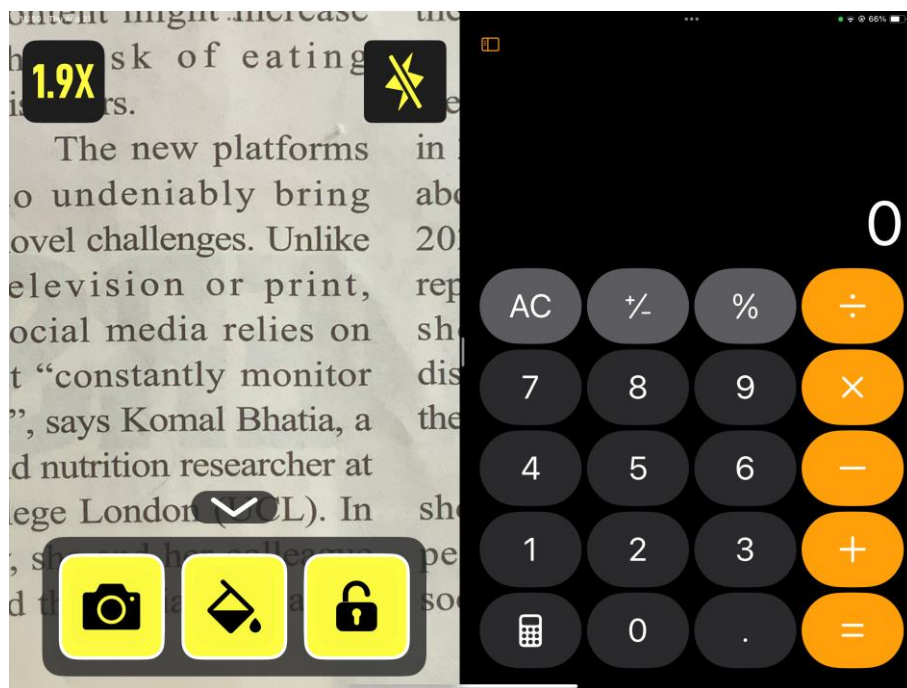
ontent might increase
hsk of eating
1.9X
is rs.
The new platforms
o undeniably bring
ovel challenges. Unlike
elevision or print,
ocial media relies on
t "constantly monitor
", says Komal Bhatia, a
d nutrition researcher at
lege London (UCL). In
, sh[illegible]
d t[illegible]

th
e
in
abo
20
rep
sh
dis
the
sh
pe
so

66%
0

| AC | ⁺∕₋ | % | ÷ |
|---|---|---|---|
| 7 | 8 | 9 | × |
| 4 | 5 | 6 | − |
| 1 | 2 | 3 | + |
| | 0 | . | = |